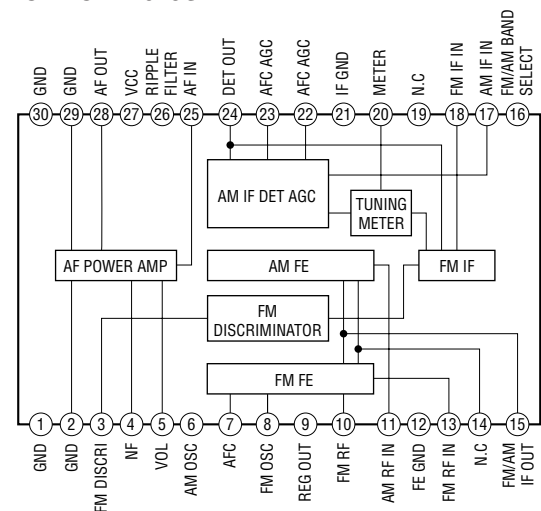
GND
GND
AF OUT
VCC
RIPPLE FILTER
AF IN
DET OUT
AFC AGC
AFC AGC
IF GND
METER
N.C
FM IF IN
AM IF IN
FM/AM BAND SELECT

30
29
28
27
26
25
24
23
22
21
20
19
18
17
16

AM IF DET AGC
TUNING METER
AF POWER AMP
AM FE
FM IF
FM DISCRIMINATOR
FM FE

1
2
3
4
5
6
7
8
9
10
11
12
13
14
15

GND
GND
FM DISCRI
NF
VOL
AM OSC
AFC
FM OSC
REG OUT
FM RF
AM RF IN
FE GND
FM RF IN
N.C
FM/AM IF OUT